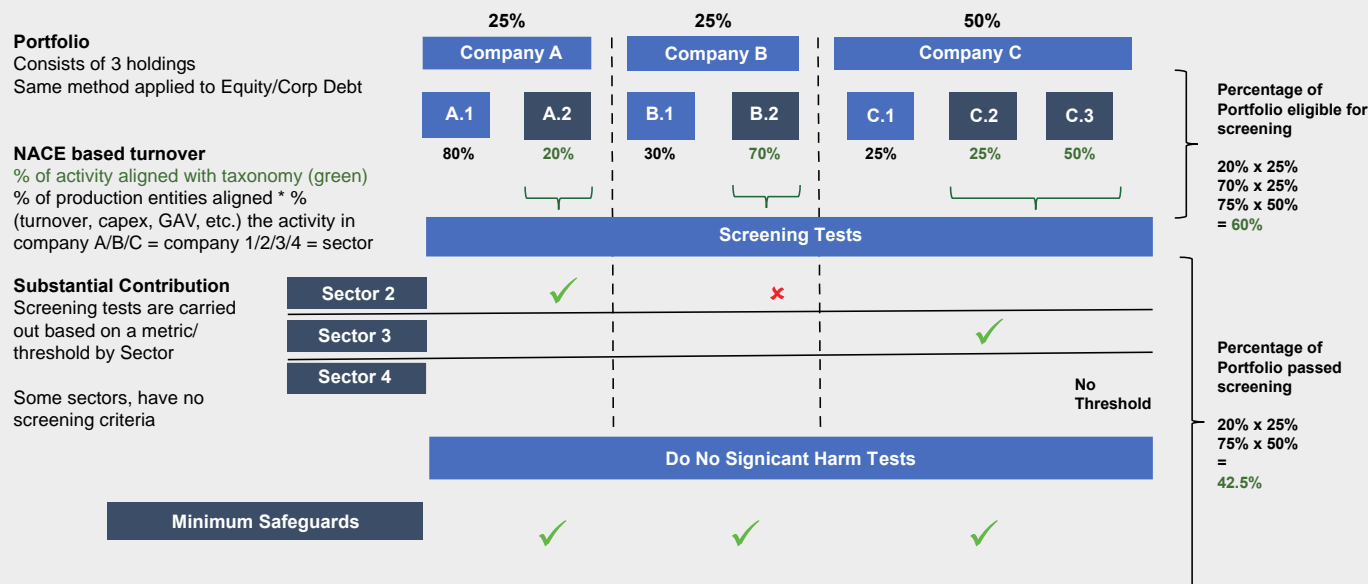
**Portfolio**
Consists of 3 holdings
Same method applied to Equity/Corp Debt

**NACE based turnover**
% of activity aligned with taxonomy (green)
% of production entities aligned * % (turnover, capex, GAV, etc.) the activity in company A/B/C = company 1/2/3/4 = sector

**Substantial Contribution**
Screening tests are carried out based on a metric/ threshold by Sector

Some sectors, have no screening criteria

25%
Company A
A.1 80%
A.2 20%

25%
Company B
B.1 30%
B.2 70%

50%
Company C
C.1 25%
C.2 25%
C.3 50%

Screening Tests

Sector 2
Sector 3
Sector 4

No Threshold

Do No Signicant Harm Tests

Minimum Safeguards

Percentage of Portfolio eligible for screening

20% x 25%
70% x 25%
75% x 50%
= 60%

Percentage of Portfolio passed screening

20% x 25%
75% x 50%
=
42.5%